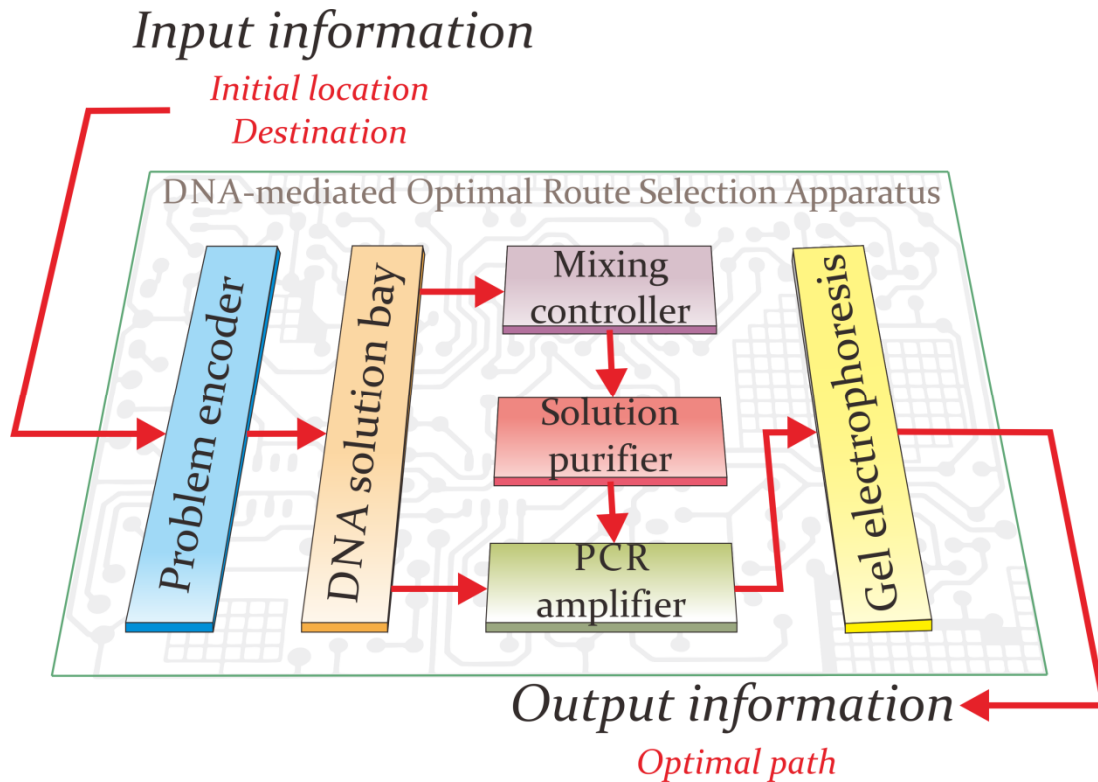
Input information

Initial location
Destination

DNA-mediated Optimal Route Selection Apparatus

Problem encoder

DNA solution bay

Mixing controller

Solution purifier

PCR amplifier

Gel electrophoresis

Output information

Optimal path